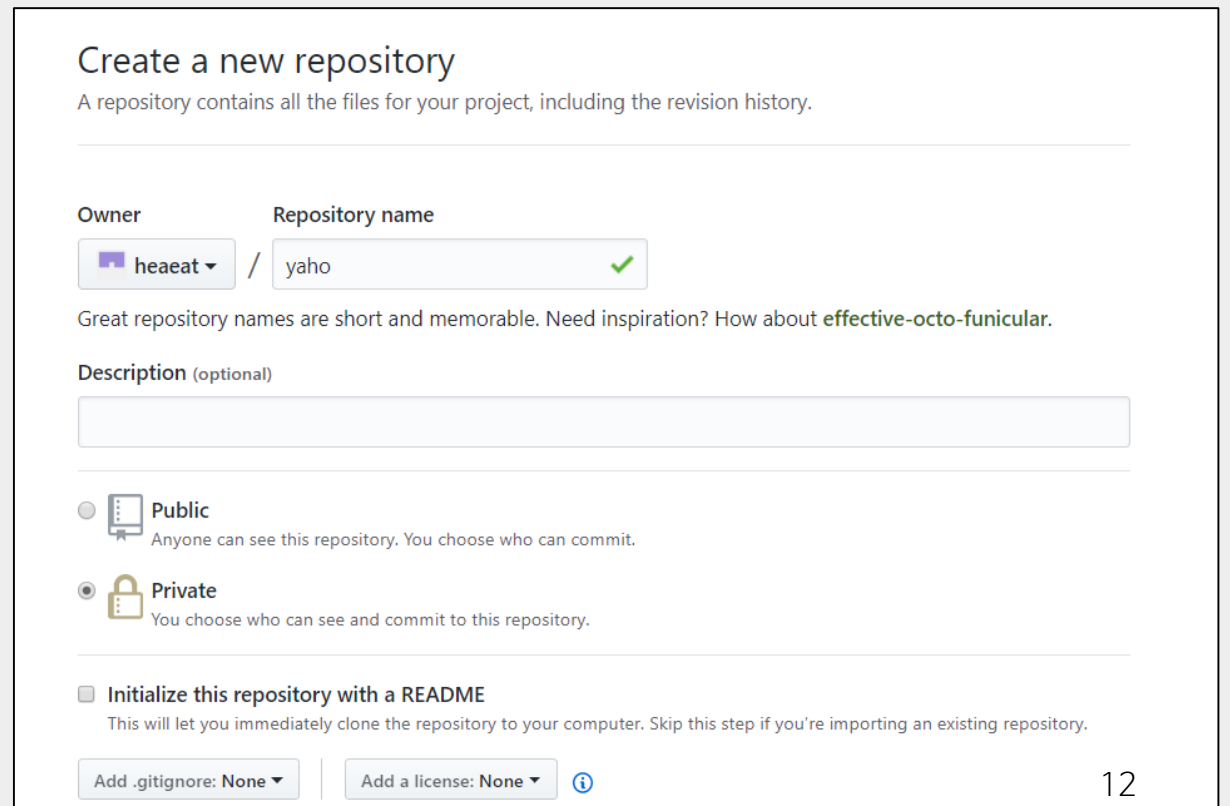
Create a new repository

A repository contains all the files for your project, including the revision history.

Owner

Repository name

heaeat / yaho

Great repository names are short and memorable. Need inspiration? How about effective-octo-funicular.

Description (optional)

Public

Anyone can see this repository. You choose who can commit.

Private

You choose who can see and commit to this repository.

Initialize this repository with a README

This will let you immediately clone the repository to your computer. Skip this step if you're importing an existing repository.

Add .gitignore: None

Add a license: None

12